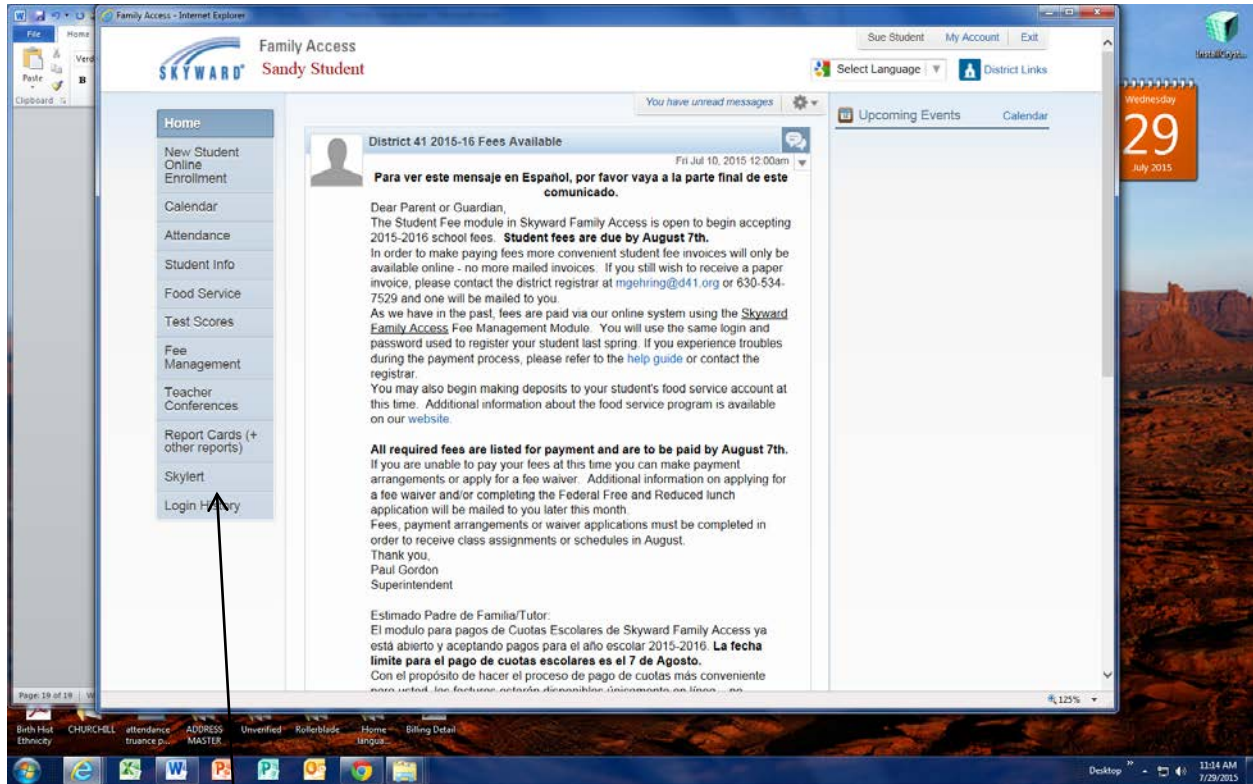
Family Access - Internet Explorer

File Home

Paste

Clipboard

Family Access
SKYWARD Sandy Student

Sue Student My Account Exit

Select Language District Links

You have unread messages

Upcoming Events Calendar

Home
New Student Online Enrollment
Calendar
Attendance
Student Info
Food Service
Test Scores
Fee Management
Teacher Conferences
Report Cards (+ other reports)
Skylert
Login History

District 41 2015-16 Fees Available

Fri Jul 10, 2015 12:00am

**Para ver este mensaje en Español, por favor vaya a la parte final de este comunicado.**

Dear Parent or Guardian,
The Student Fee module in Skyward Family Access is open to begin accepting 2015-2016 school fees. **Student fees are due by August 7th.**
In order to make paying fees more convenient student fee invoices will only be available online - no more mailed invoices. If you still wish to receive a paper invoice, please contact the district registrar at mgehring@d41.org or 630-534-7529 and one will be mailed to you.
As we have in the past, fees are paid via our online system using the Skyward Family Access Fee Management Module. You will use the same login and password used to register your student last spring. If you experience troubles during the payment process, please refer to the help guide or contact the registrar.
You may also begin making deposits to your student's food service account at this time. Additional information about the food service program is available on our website.

**All required fees are listed for payment and are to be paid by August 7th.**
If you are unable to pay your fees at this time you can make payment arrangements or apply for a fee waiver. Additional information on applying for a fee waiver and/or completing the Federal Free and Reduced lunch application will be mailed to you later this month.
Fees, payment arrangements or waiver applications must be completed in order to receive class assignments or schedules in August.
Thank you,
Paul Gordon
Superintendent

Estimado Padre de Familia/Tutor:
El modulo para pagos de Cuotas Escolares de Skyward Family Access ya está abierto y aceptando pagos para el año escolar 2015-2016. **La fecha limite para el pago de cuotas escolares es el 7 de Agosto.**
Con el propósito de hacer el proceso de pago de cuotas más conveniente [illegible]

125%

Wednesday
29
July 2015

Page: 19 of 19

Birth Hist Ethnicity CHURCHILL attendance truance p... ADDRESS MASTER Unverified Rollerblade Home langua... Billing Detail

Desktop 11:14 AM 7/29/2015